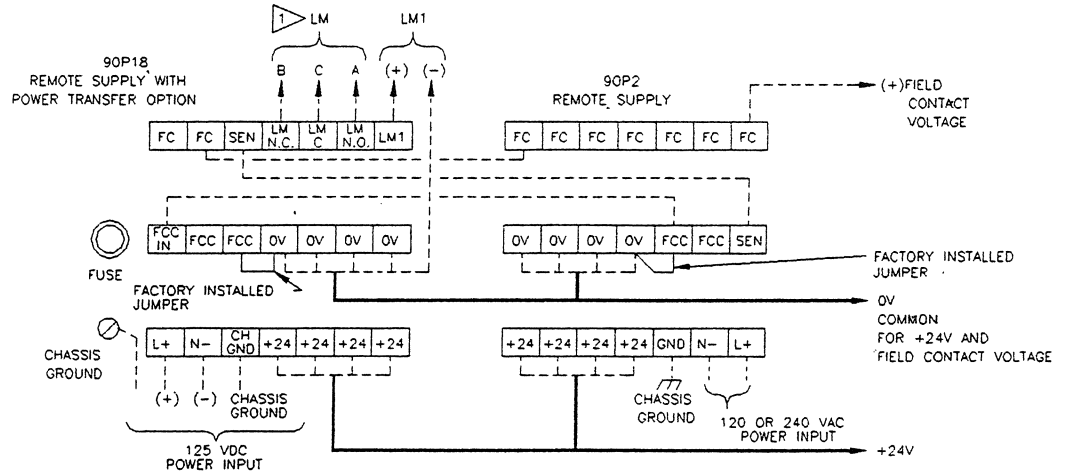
1 LM

LM1

90P18
REMOTE SUPPLY WITH
POWER TRANSFER OPTION

B C A (+) (−)

90P2
REMOTE SUPPLY

(+)FIELD
CONTACT
VOLTAGE

FC FC SEN LM N.C. LM C LM N.O. LM1

FC FC FC FC FC FC FC

FCC IN FCC FCC 0V 0V 0V 0V

0V 0V 0V 0V FCC FCC SEN

FUSE

FACTORY INSTALLED
JUMPER

FACTORY INSTALLED
JUMPER

0V
COMMON
FOR +24V AND
FIELD CONTACT VOLTAGE

CHASSIS
GROUND

L+ N− CH GND +24 +24 +24 +24

+24 +24 +24 +24 GND N− L+

(+) (−) CHASSIS
GROUND

CHASSIS
GROUND

120 OR 240 VAC
POWER INPUT

125 VDC
POWER INPUT

+24V